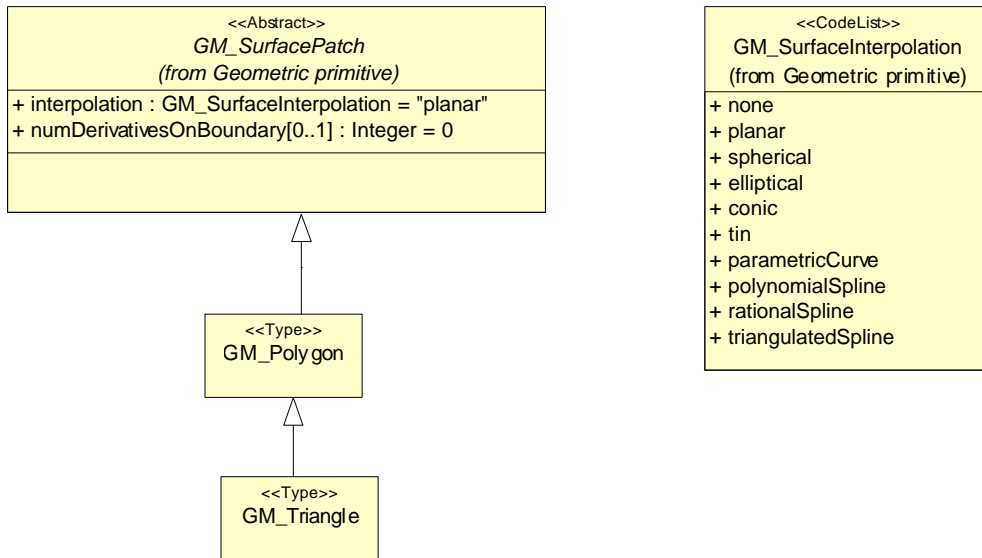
<<Abstract>>
GM_SurfacePatch
(from Geometric primitive)

+ interpolation : GM_SurfaceInterpolation = "planar"
+ numDerivativesOnBoundary[0..1] : Integer = 0

<<CodeList>>
GM_SurfaceInterpolation
(from Geometric primitive)

+ none
+ planar
+ spherical
+ elliptical
+ conic
+ tin
+ parametricCurve
+ polynomialSpline
+ rationalSpline
+ triangulatedSpline

<<Type>>
GM_Polygon

<<Type>>
GM_Triangle